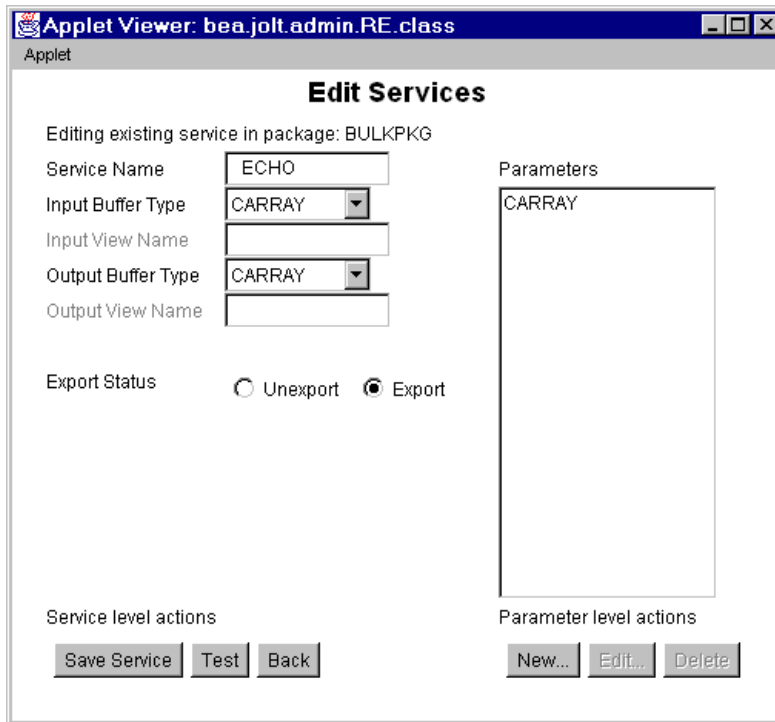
Applet Viewer: bea.jolt.admin.RE.class

Applet

Edit Services

Editing existing service in package: BULKPKG

Service Name ECHO

Input Buffer Type CARRAY

Input View Name

Output Buffer Type CARRAY

Output View Name

Export Status Unexport Export

Parameters

CARRAY

Service level actions

Save Service Test Back

Parameter level actions

New... Edit... Delete